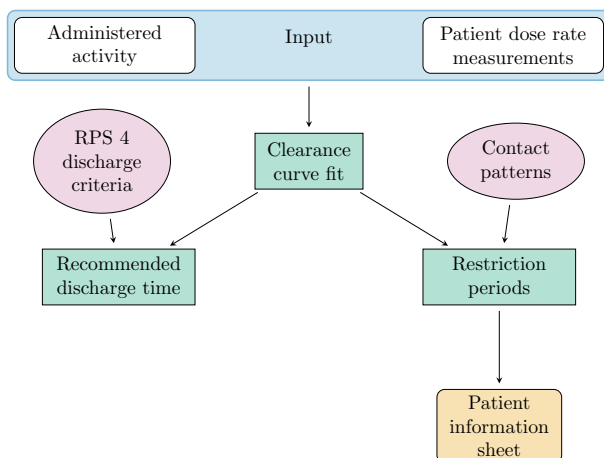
Administered activity

Input

Patient dose rate measurements

RPS 4 discharge criteria

Clearance curve fit

Contact patterns

Recommended discharge time

Restriction periods

Patient information sheet